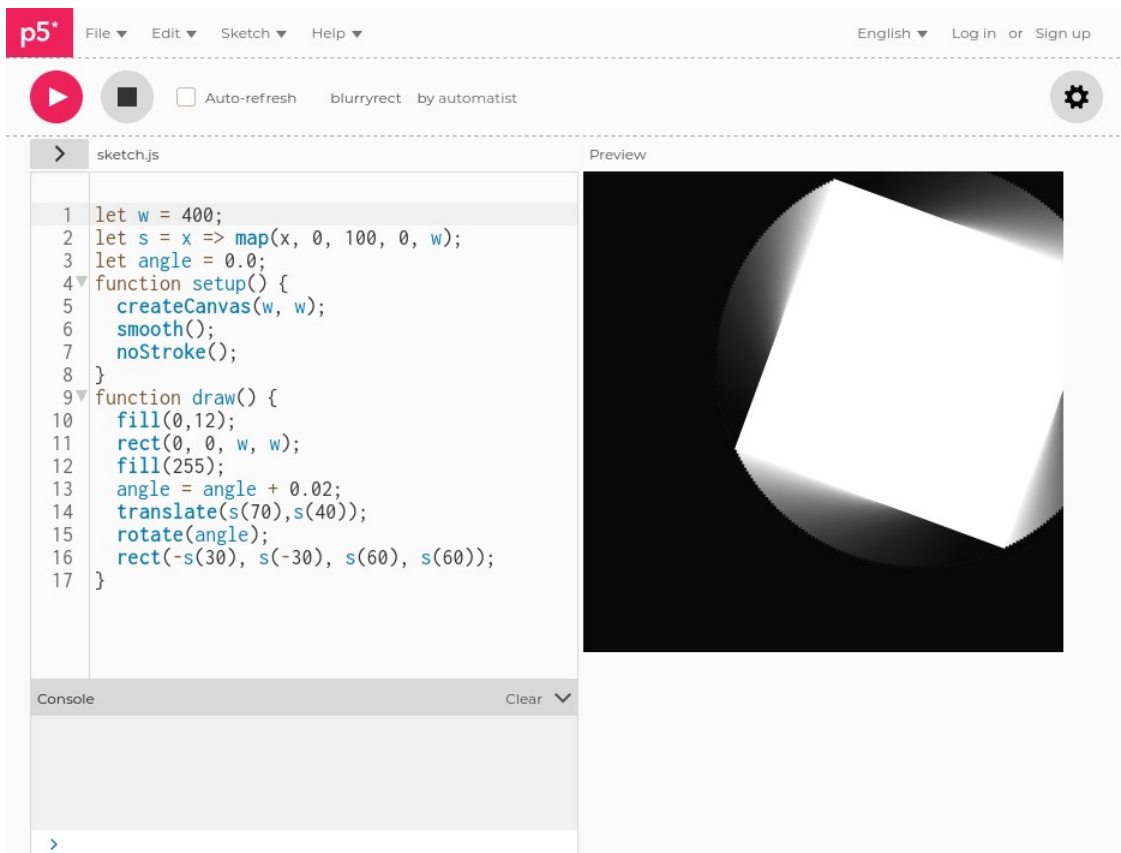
p5* File ▼ Edit ▼ Sketch ▼ Help ▼ English ▼ Log in or Sign up

Auto-refresh blurryrect by automatist

> sketch.js

Preview

1 let w = 400;
2 let s = x => map(x, 0, 100, 0, w);
3 let angle = 0.0;
4 function setup() {
5 createCanvas(w, w);
6 smooth();
7 noStroke();
8 }
9 function draw() {
10 fill(0,12);
11 rect(0, 0, w, w);
12 fill(255);
13 angle = angle + 0.02;
14 translate(s(70),s(40));
15 rotate(angle);
16 rect(-s(30), s(-30), s(60), s(60));
17 }

Console Clear

>